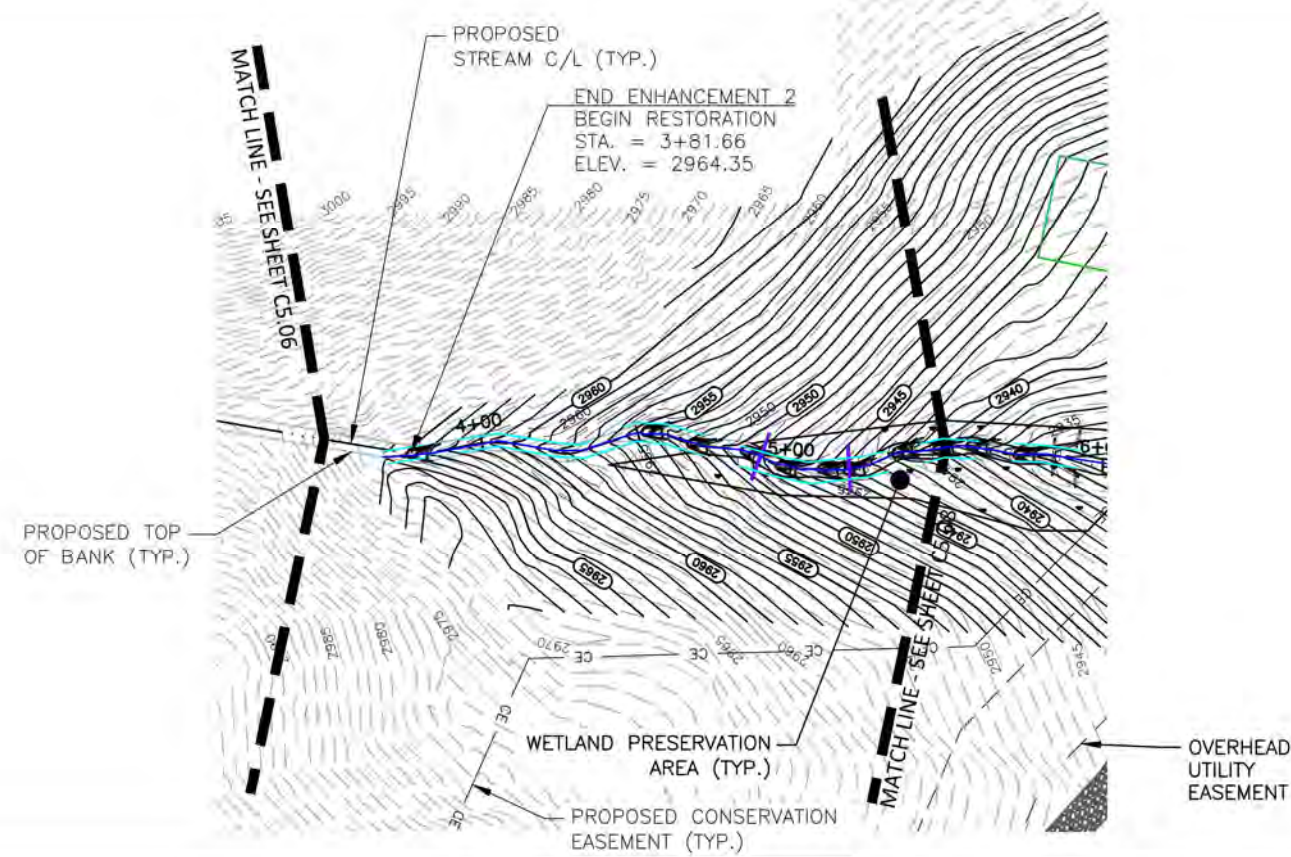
PROPOSED STREAM C/L (TYP.)

END ENHANCEMENT 2
BEGIN RESTORATION
STA. = 3+81.66
ELEV. = 2964.35

MATCH LINE - SEE SHEET C5.06

3000
2995
2990
2985
2980
2975
2970
2965
2960
2955
2950
2945
2940

4+00
5+00

2960
2955
2950
2945
2940
2935

PROPOSED TOP OF BANK (TYP.)

2965
2960
2955
2950
2945

2980
2975
2970
2965
2960

CE
CE
CE
CE
CE

WETLAND PRESERVATION AREA (TYP.)

MATCH LINE - SEE SHEET C5

2950
2945

OVERHEAD UTILITY EASEMENT

PROPOSED CONSERVATION EASEMENT (TYP.)